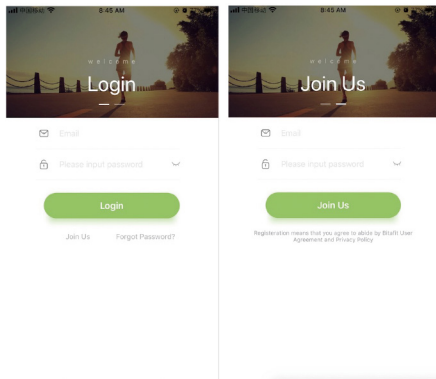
中国移动 8:45 AM

welcome

Login

Email

Please input password

Login

Join Us

Forgot Password?

中国移动 8:45 AM

welcome

Join Us

Email

Please input password

Join Us

Registration means that you agree to abide by Bitafit User Agreement and Privacy Policy